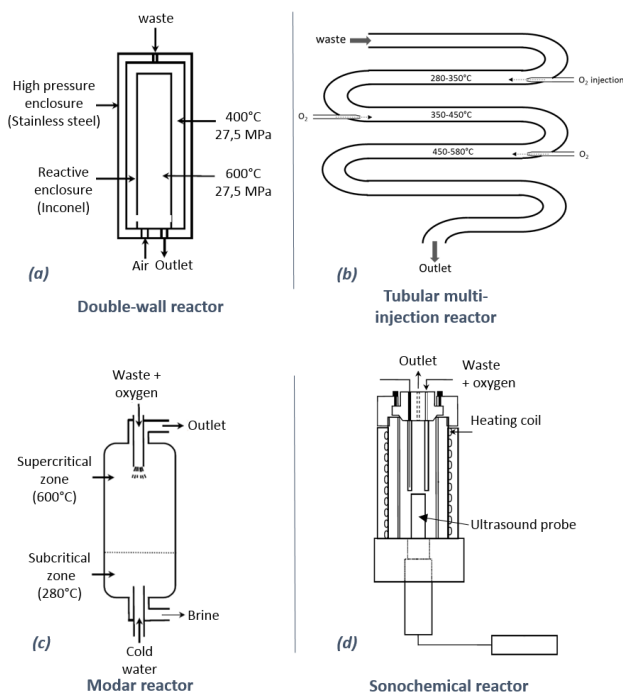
waste

High pressure enclosure (Stainless steel)

400°C 27,5 MPa

Reactive enclosure (Inconel)

600°C 27,5 MPa

Air Outlet

(a)

Double-wall reactor

waste

280-350°C

$O_2$ injection

$O_2$

350-450°C

450-580°C

$O_2$

Outlet

(b)

Tubular multi-injection reactor

Waste + oxygen

Outlet

Supercritical zone (600°C)

Subcritical zone (280°C)

Brine

Cold water

(c)

Modar reactor

Outlet

Waste + oxygen

Heating coil

Ultrasound probe

(d)

Sonochemical reactor